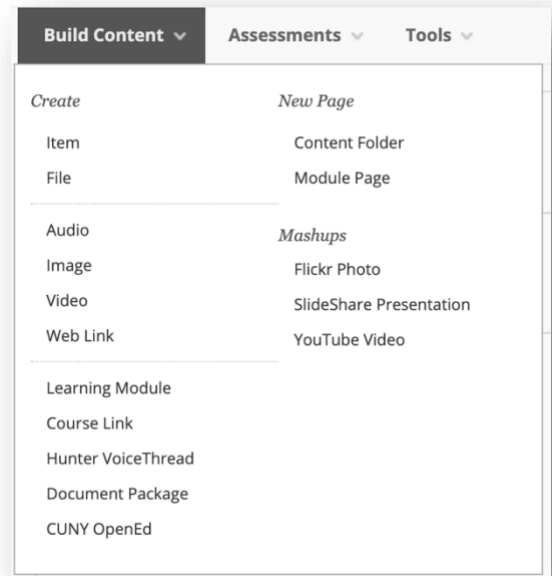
Build Content ⌄ Assessments ⌄ Tools ⌄

Create
Item
File

Audio
Image
Video
Web Link

Learning Module
Course Link
Hunter VoiceThread
Document Package
CUNY OpenEd

New Page
Content Folder
Module Page

Mashups
Flickr Photo
SlideShare Presentation
YouTube Video